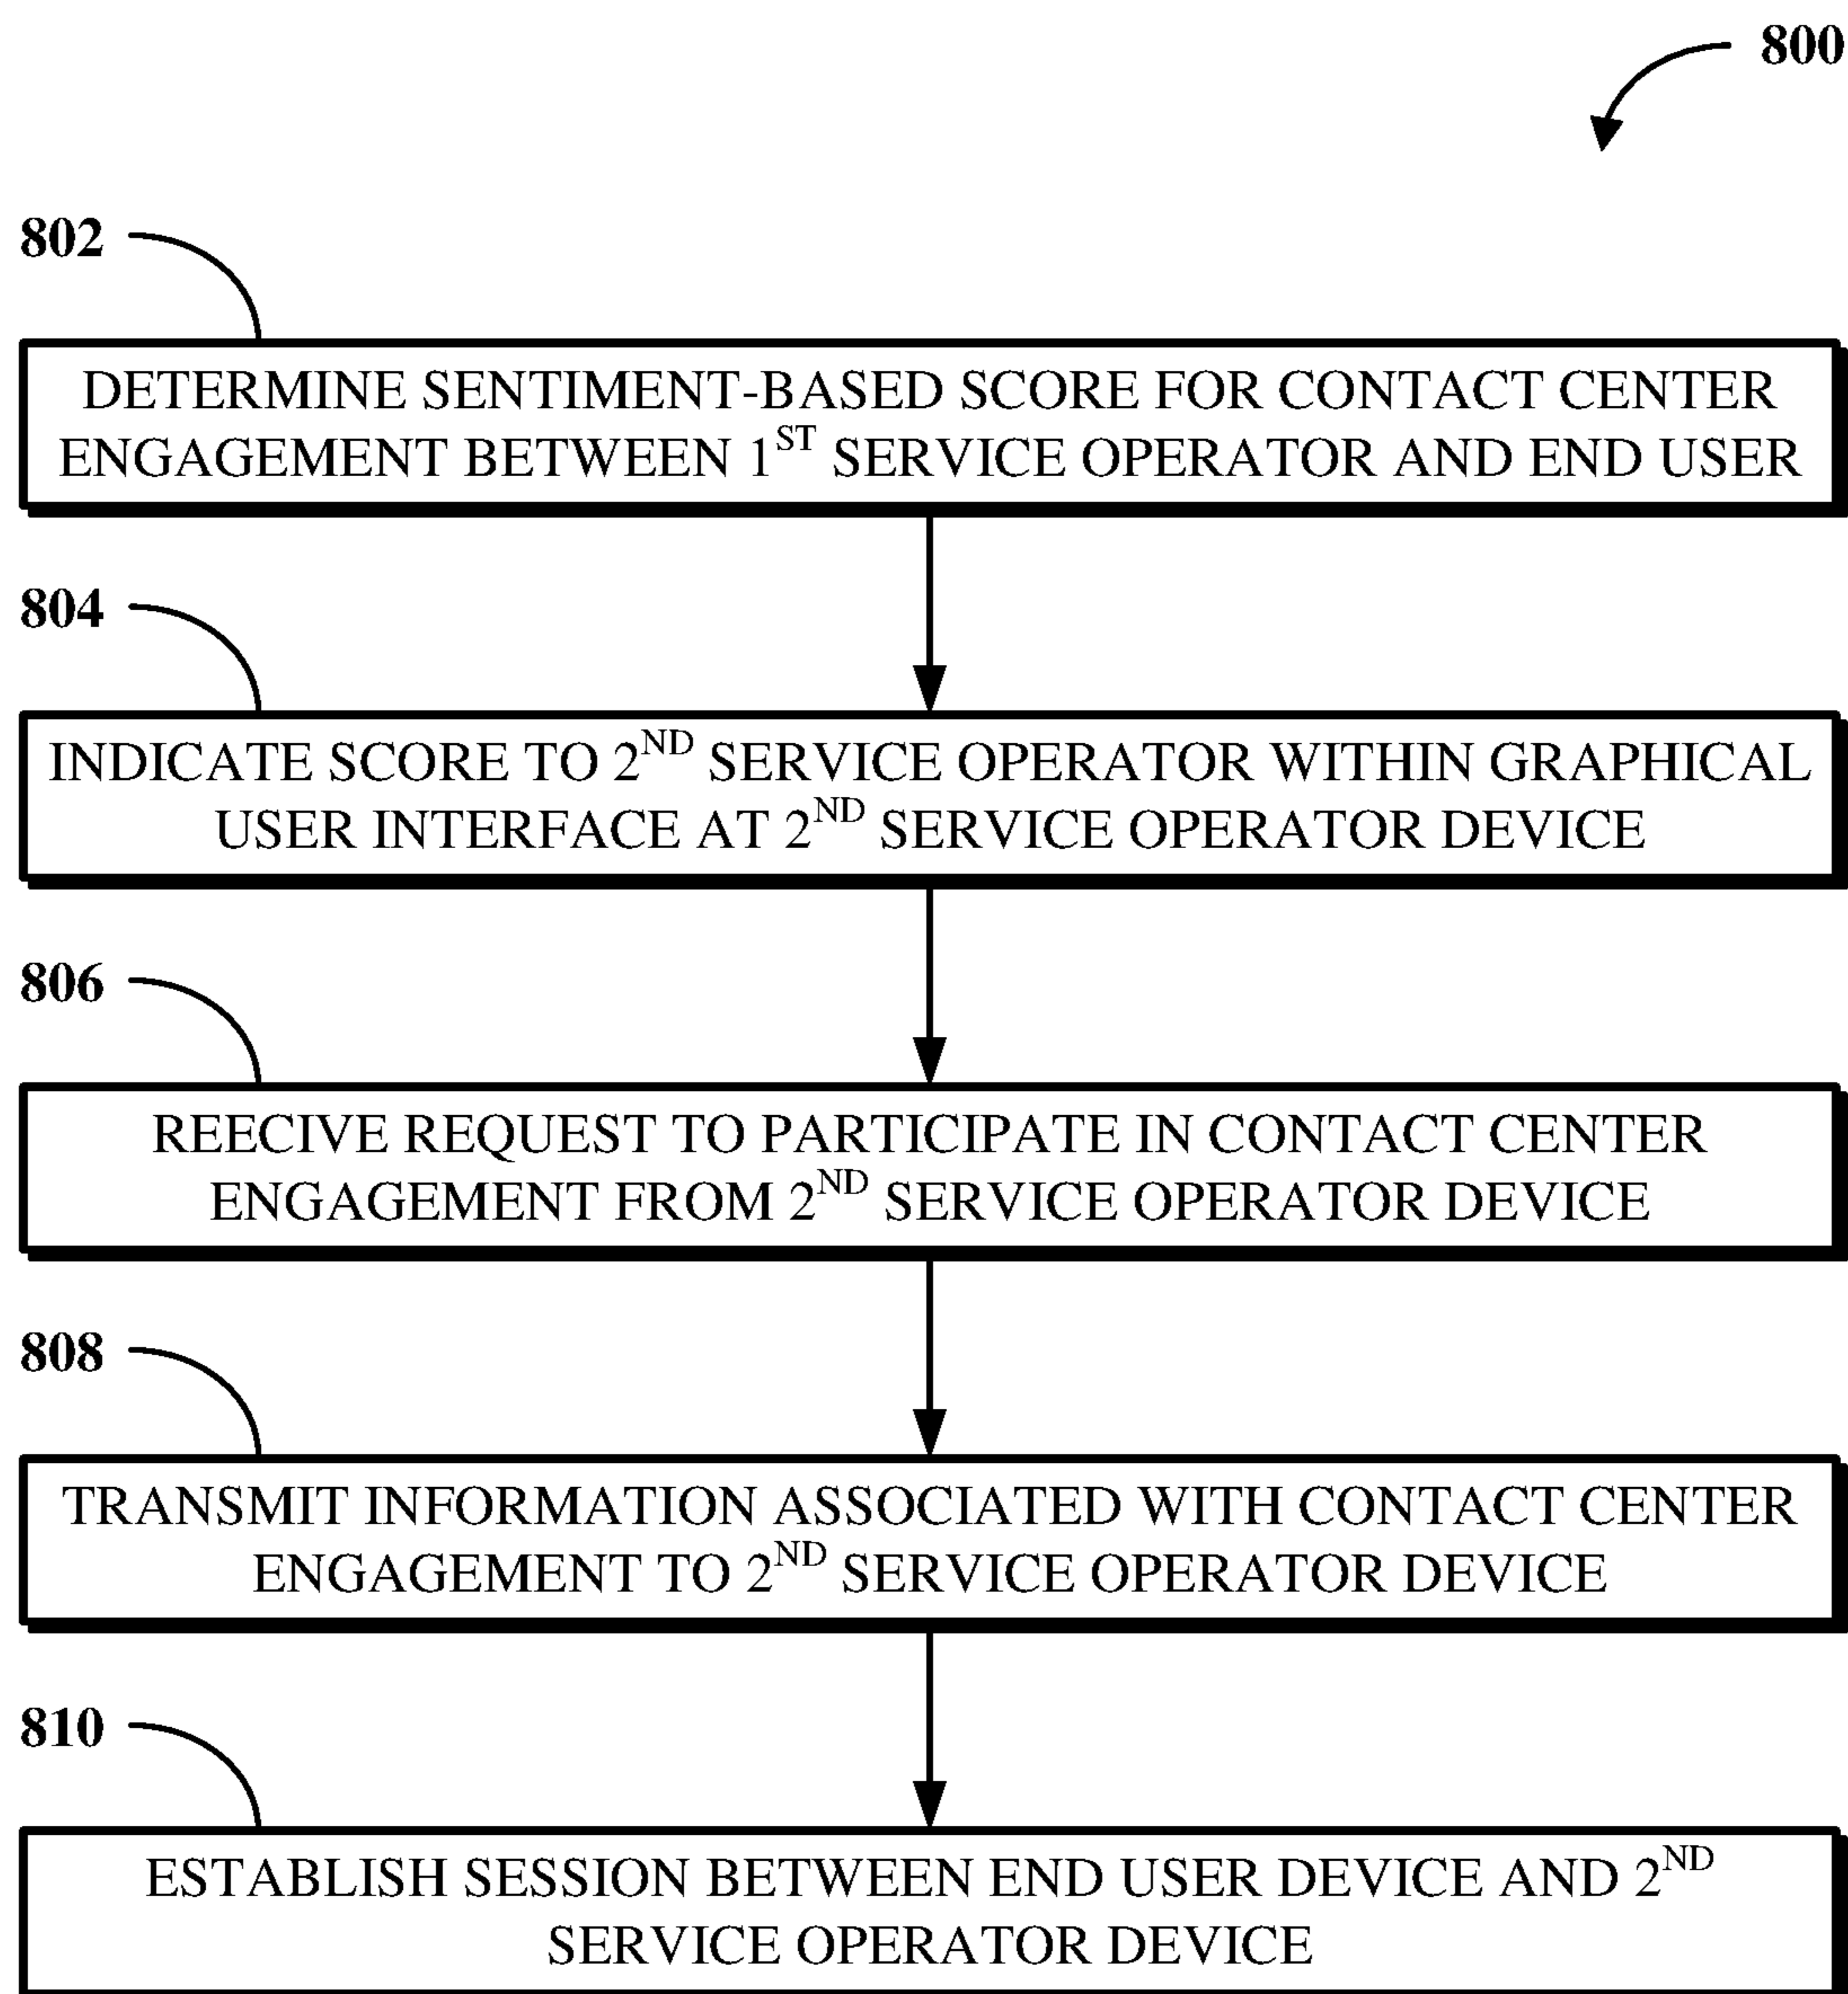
800

802

DETERMINE SENTIMENT-BASED SCORE FOR CONTACT CENTER ENGAGEMENT BETWEEN 1$^{ST}$ SERVICE OPERATOR AND END USER

804

INDICATE SCORE TO 2$^{ND}$ SERVICE OPERATOR WITHIN GRAPHICAL USER INTERFACE AT 2$^{ND}$ SERVICE OPERATOR DEVICE

806

REECIVE REQUEST TO PARTICIPATE IN CONTACT CENTER ENGAGEMENT FROM 2$^{ND}$ SERVICE OPERATOR DEVICE

808

TRANSMIT INFORMATION ASSOCIATED WITH CONTACT CENTER ENGAGEMENT TO 2$^{ND}$ SERVICE OPERATOR DEVICE

810

ESTABLISH SESSION BETWEEN END USER DEVICE AND 2$^{ND}$ SERVICE OPERATOR DEVICE